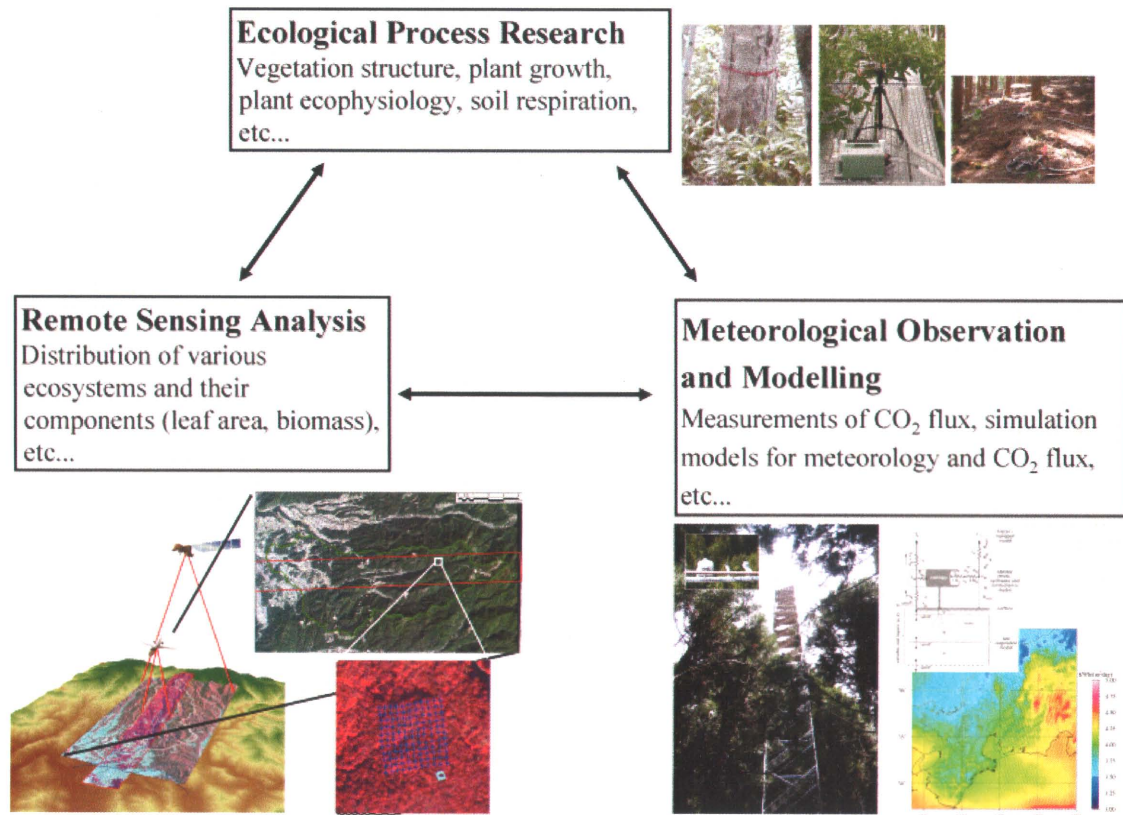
**Ecological Process Research**
Vegetation structure, plant growth, plant ecophysiology, soil respiration, etc...

**Remote Sensing Analysis**
Distribution of various ecosystems and their components (leaf area, biomass), etc...

**Meteorological Observation and Modelling**
Measurements of $CO_2$ flux, simulation models for meteorology and $CO_2$ flux, etc...